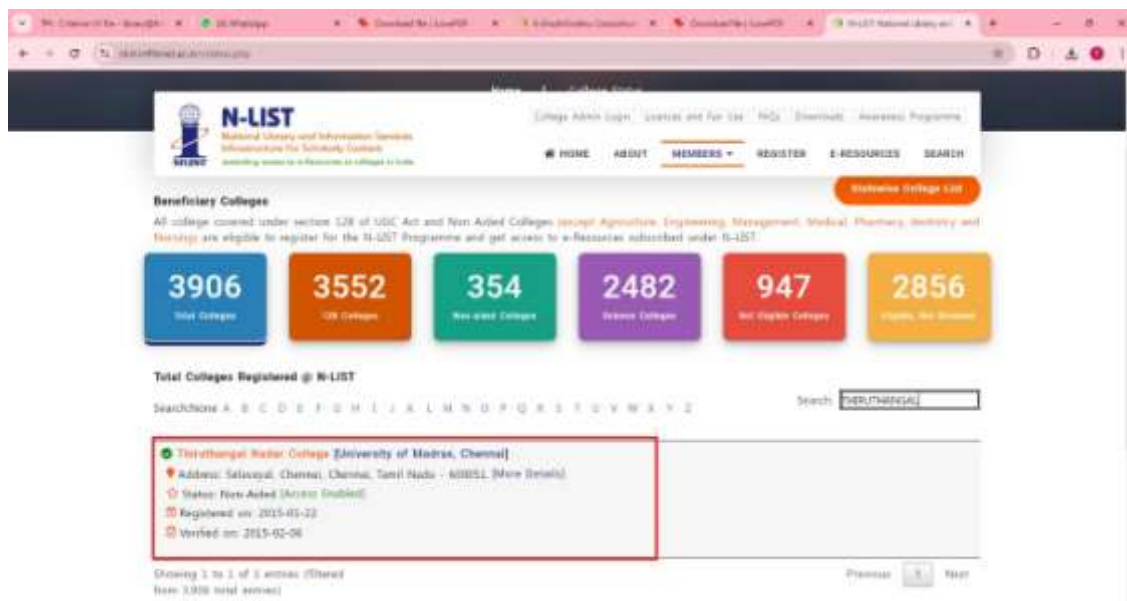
N-LIST
National Library and Information Services Infrastructure for Scholarly Content
Extending access to e-Resources to colleges in India

College Admin Login | Licenses and Fair Use | FAQs | Downloads | Awareness Programme

HOME ABOUT MEMBERS REGISTER E-RESOURCES SEARCH

Statewise College List

Beneficiary Colleges
All college covered under section 12B of UGC Act and Non Aided Colleges (except Agriculture, Engineering, Management, Medical, Pharmacy, dentistry and Nursing) are eligible to register for the N-LIST Programme and get access to e-Resources subscribed under N-LIST.

3906 Total Colleges
3552 12B Colleges
354 Non-aided Colleges
2482 Science Colleges
947 Not Eligible Colleges
2856 Eligible, Not Enrolled

Total Colleges Registered @ N-LIST
SearchNone A B C D E F G H I J K L M N O P Q R S T U V W X Y Z
Search: THIRUTHANGAL

Thiruthangal Nadar College [University of Madras, Chennai]
Address: Selavayal, Chennai, Chennai, Tamil Nadu - 600051 [More Details]
Status: Non-Aided [Access Enabled]
Registered on: 2015-01-22
Verified on: 2015-02-06

Showing 1 to 1 of 1 entries (filtered from 3,906 total entries)
Previous 1 Next